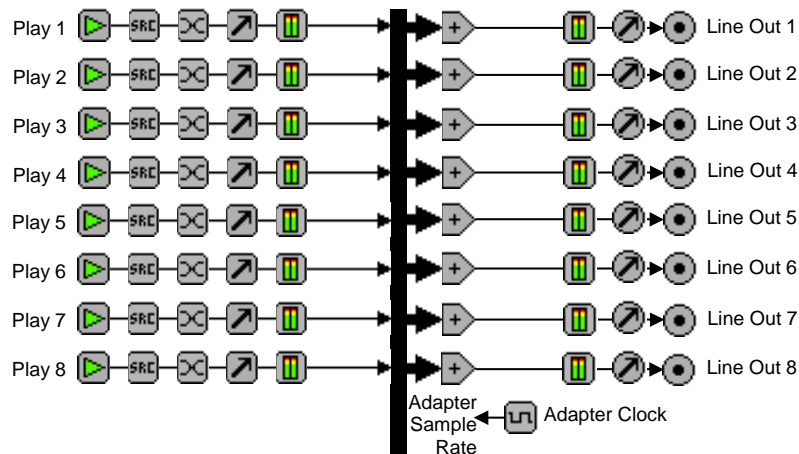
Play 1 SRC + Line Out 1
Play 2 SRC + Line Out 2
Play 3 SRC + Line Out 3
Play 4 SRC + Line Out 4
Play 5 SRC + Line Out 5
Play 6 SRC + Line Out 6
Play 7 SRC + Line Out 7
Play 8 SRC + Line Out 8

Adapter Sample Rate

Adapter Clock